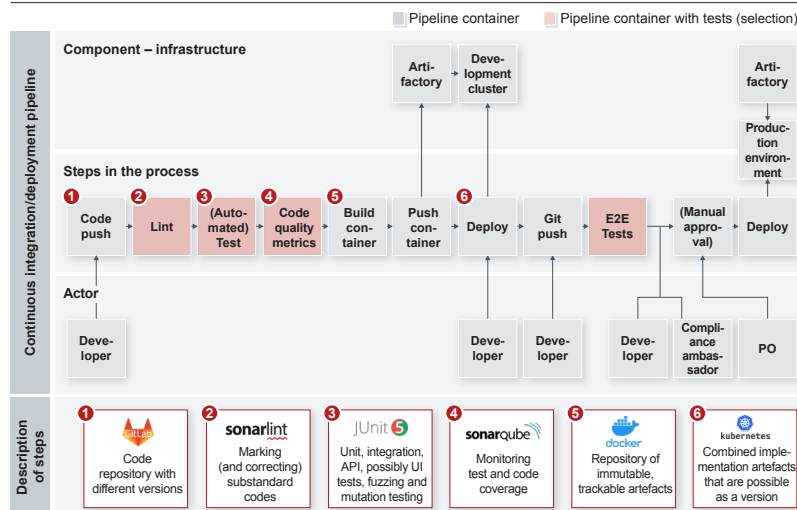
Pipeline container Pipeline container with tests (selection)

Continuous integration/deployment pipeline

Component – infrastructure

Artifactory

Development cluster

Artifactory

Production environment

Steps in the process

1 Code push

2 Lint

3 (Automated) Test

4 Code quality metrics

5 Build container

Push container

6 Deploy

Git push

E2E Tests

(Manual approval)

Deploy

Actor

Developer

Developer

Developer

Developer

Compliance ambassador

PO

Description of steps

1 GitLab Code repository with different versions

2 sonarlint Marking (and correcting) substandard codes

3 JUnit 5 Unit, integration, API, possibly UI tests, fuzzing and mutation testing

4 sonarqube Monitoring test and code coverage

5 docker Repository of immutable, trackable artefacts

6 kubernetes Combined implementation artefacts that are possible as a version